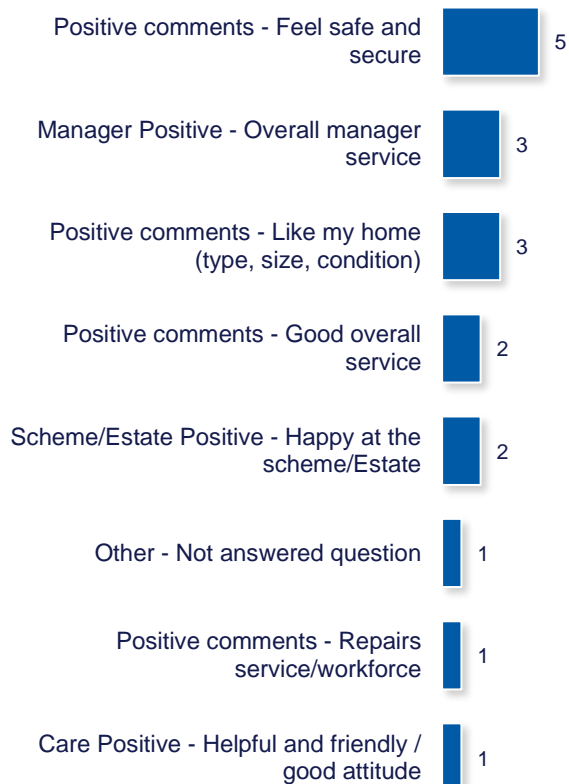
Positive comments - Feel safe and secure 5

Manager Positive - Overall manager service 3

Positive comments - Like my home (type, size, condition) 3

Positive comments - Good overall service 2

Scheme/Estate Positive - Happy at the scheme/Estate 2

Other - Not answered question 1

Positive comments - Repairs service/workforce 1

Care Positive - Helpful and friendly / good attitude 1